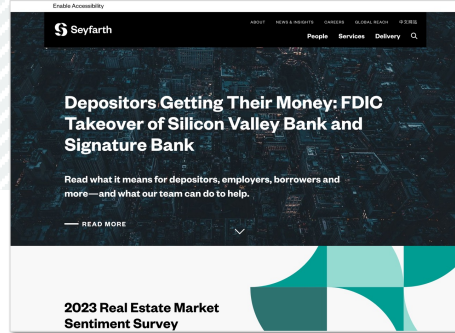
Enable Accessibility

Seyfarth

ABOUT NEWS & INSIGHTS CAREERS GLOBAL REACH 中文网站

People Services Delivery

Depositors Getting Their Money: FDIC Takeover of Silicon Valley Bank and Signature Bank

Read what it means for depositors, employers, borrowers and more—and what our team can do to help.

READ MORE

2023 Real Estate Market Sentiment Survey